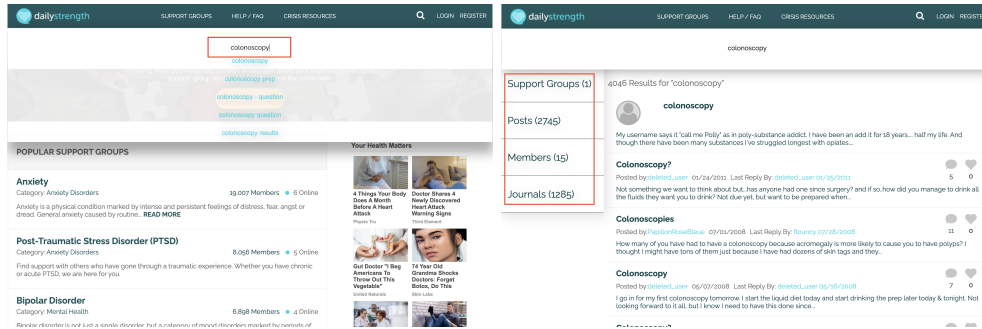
dailystrength SUPPORT GROUPS HELP / FAQ CRISIS RESOURCES LOGIN REGISTER

colonoscopy

colonoscopy
colonoscopy prep
colonoscopy - question
colonoscopy question
colonoscopy results

POPULAR SUPPORT GROUPS

Anxiety
Category: Anxiety Disorders 19,007 Members • 6 Online
Anxiety is a physical condition marked by intense and persistent feelings of distress, fear, angst or dread. General anxiety caused by routine... READ MORE

Post-Traumatic Stress Disorder (PTSD)
Category: Anxiety Disorders 8,058 Members • 5 Online
Find support with others who have gone through a traumatic experience. Whether you have chronic or acute PTSD, we are here for you.

Bipolar Disorder
Category: Mental Health 6,898 Members • 4 Online
Bipolar disorder is not just a single disorder, but a category of mood disorders marked by periods of

Your Health Matters

4 Things Your Body Does A Month Before A Heart Attack
Physio Tru

Doctor Shares 4 Newly Discovered Heart Attack Warning Signs
Third Element

Gut Doctor "I Beg Americans To Throw Out This Vegetable"
United Naturals

74 Year Old Grandma Shocks Doctors: Forget Botox, Do This
Skin Labs

dailystrength SUPPORT GROUPS HELP / FAQ CRISIS RESOURCES LOGIN REGISTE

colonoscopy

Support Groups (1)
Posts (2745)
Members (15)
Journals (1285)

4046 Results for "colonoscopy"

colonoscopy
My username says it "call me Polly" as in poly-substance addict. I have been an add it for 18 years.... half my life. And though there have been many substances I've struggled longest with opiates...

Colonoscopy?
Posted by:deleted_user 01/24/2011 Last Reply By: deleted_user 01/25/2011 5 0
Not something we want to think about but...has anyone had one since surgery? and if so, how did you manage to drink all the fluids they want you to drink? Not due yet, but want to be prepared when...

Colonoscopies
Posted by:PapillonRoseBleue 07/01/2008 Last Reply By: flouncy 07/28/2008 11 0
How many of you have had to have a colonoscopy because acromegaly is more likely to cause you to have polyps? I thought I might have tons of them just because I have had dozens of skin tags and they...

Colonoscopy
Posted by:deleted_user 05/07/2008 Last Reply By: deleted_user 05/16/2008 7 0
I go in for my first colonoscopy tomorrow. I start the liquid diet today and start drinking the prep later today & tonight. Not looking forward to it all, but I know I need to have this done since...